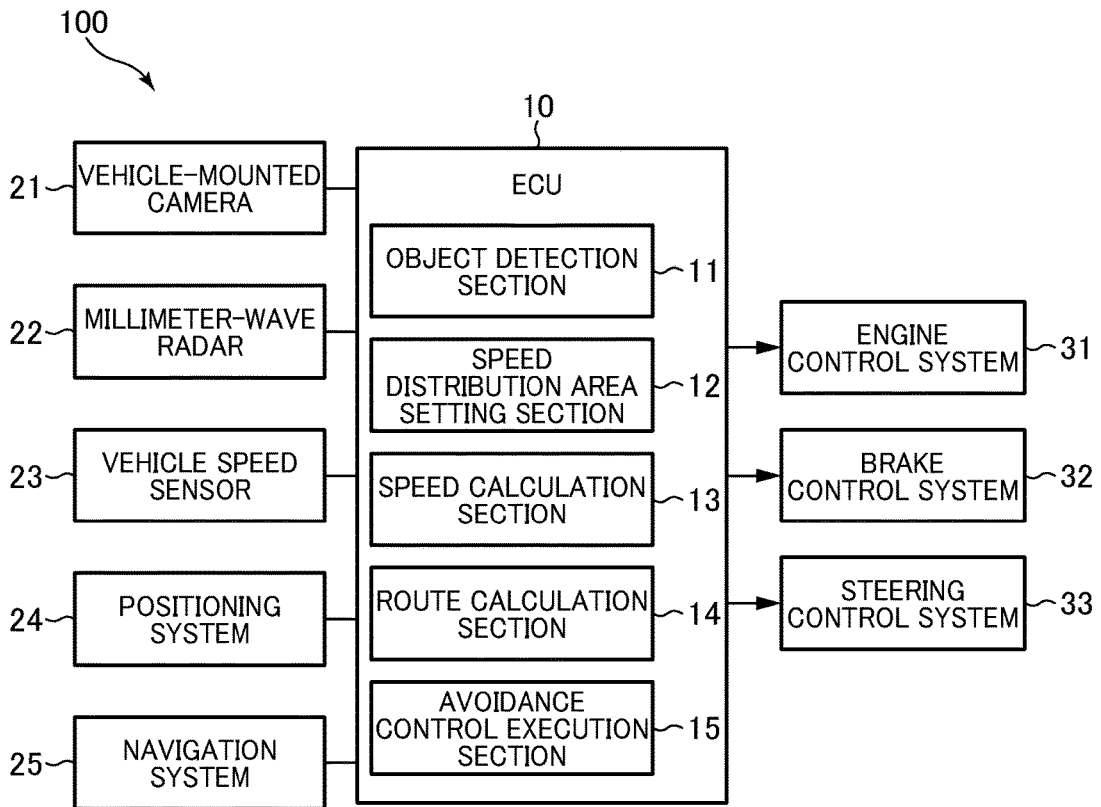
100

10

ECU

21 VEHICLE-MOUNTED CAMERA

22 MILLIMETER-WAVE RADAR

23 VEHICLE SPEED SENSOR

24 POSITIONING SYSTEM

25 NAVIGATION SYSTEM

OBJECT DETECTION SECTION 11

SPEED DISTRIBUTION AREA SETTING SECTION 12

SPEED CALCULATION SECTION 13

ROUTE CALCULATION SECTION 14

AVOIDANCE CONTROL EXECUTION SECTION 15

ENGINE CONTROL SYSTEM 31

BRAKE CONTROL SYSTEM 32

STEERING CONTROL SYSTEM 33